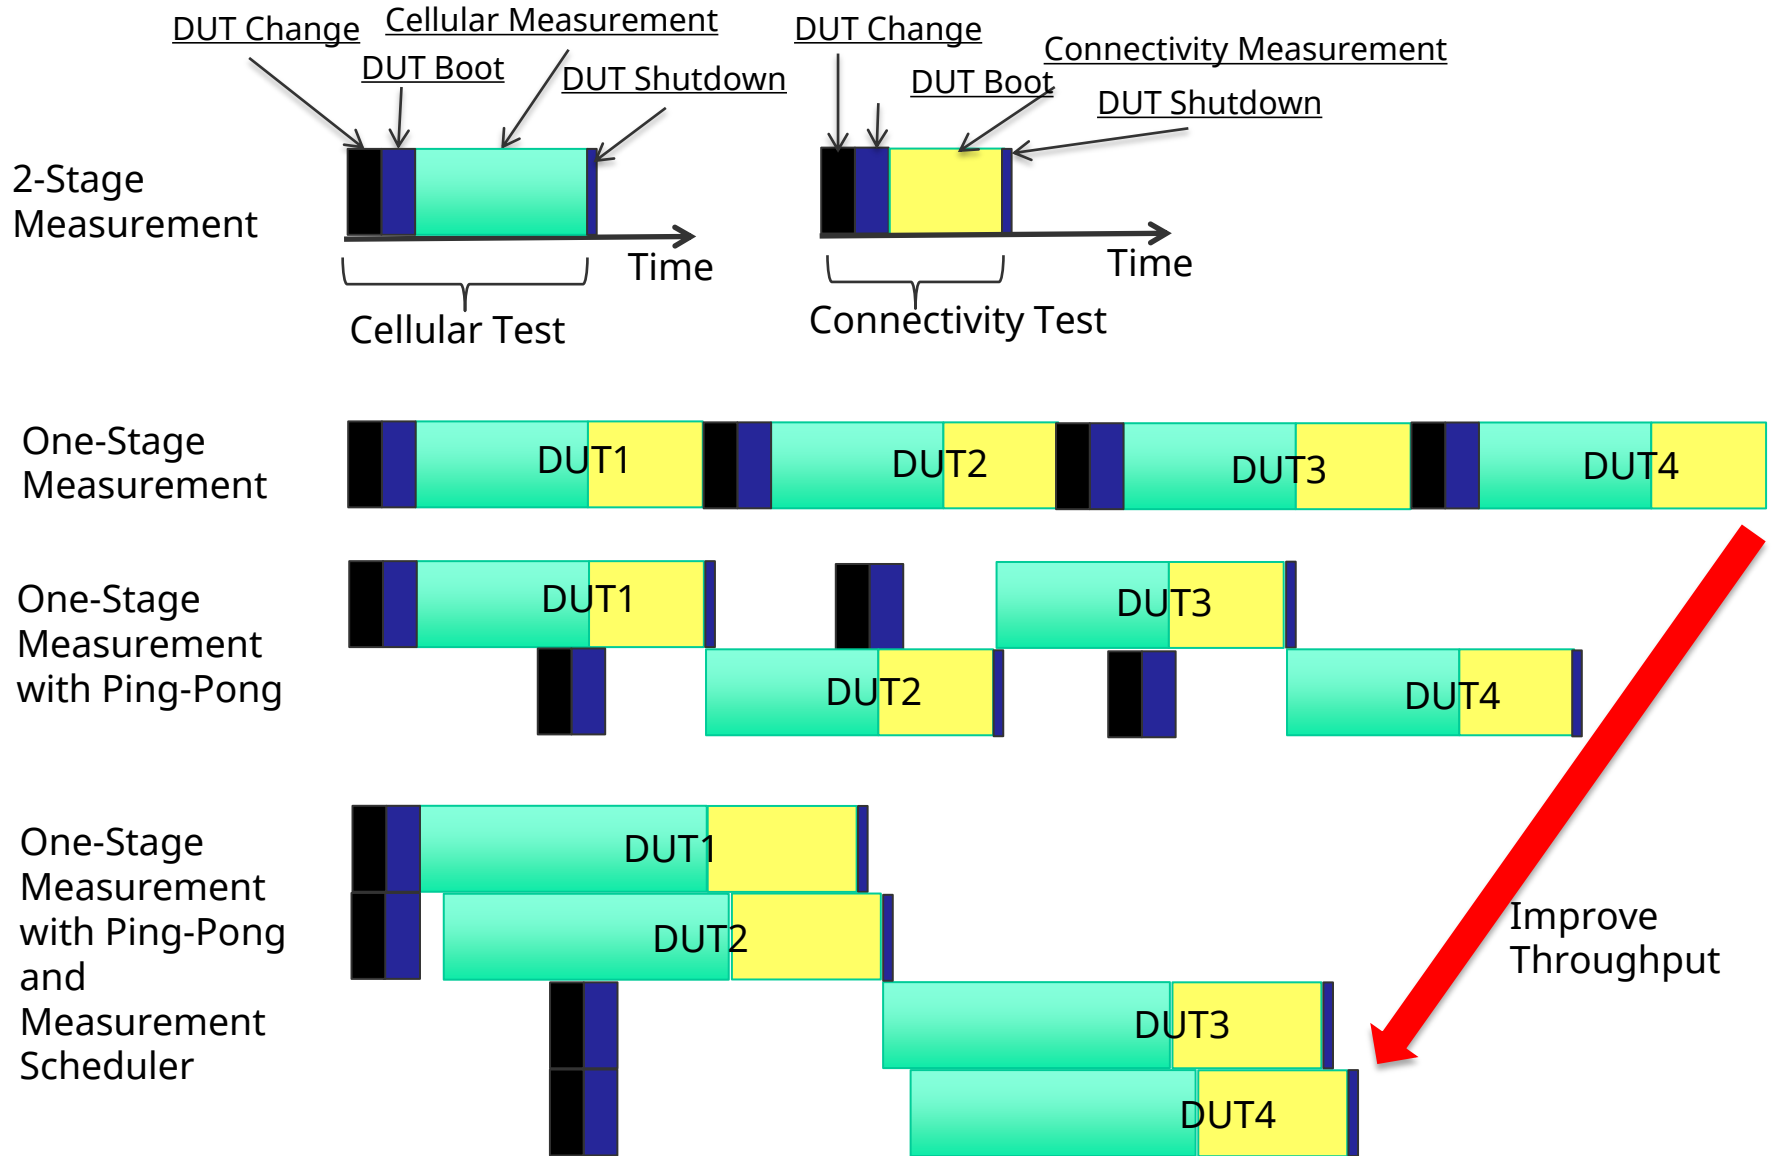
DUT Change
Cellular Measurement
DUT Boot
DUT Shutdown
DUT Change
Connectivity Measurement
DUT Boot
DUT Shutdown

2-Stage Measurement

Time
Time

Cellular Test
Connectivity Test

One-Stage Measurement
DUT1
DUT2
DUT3
DUT4

One-Stage Measurement with Ping-Pong
DUT1
DUT3
DUT2
DUT4

One-Stage Measurement with Ping-Pong and Measurement Scheduler
DUT1
DUT2
DUT3
DUT4

Improve Throughput